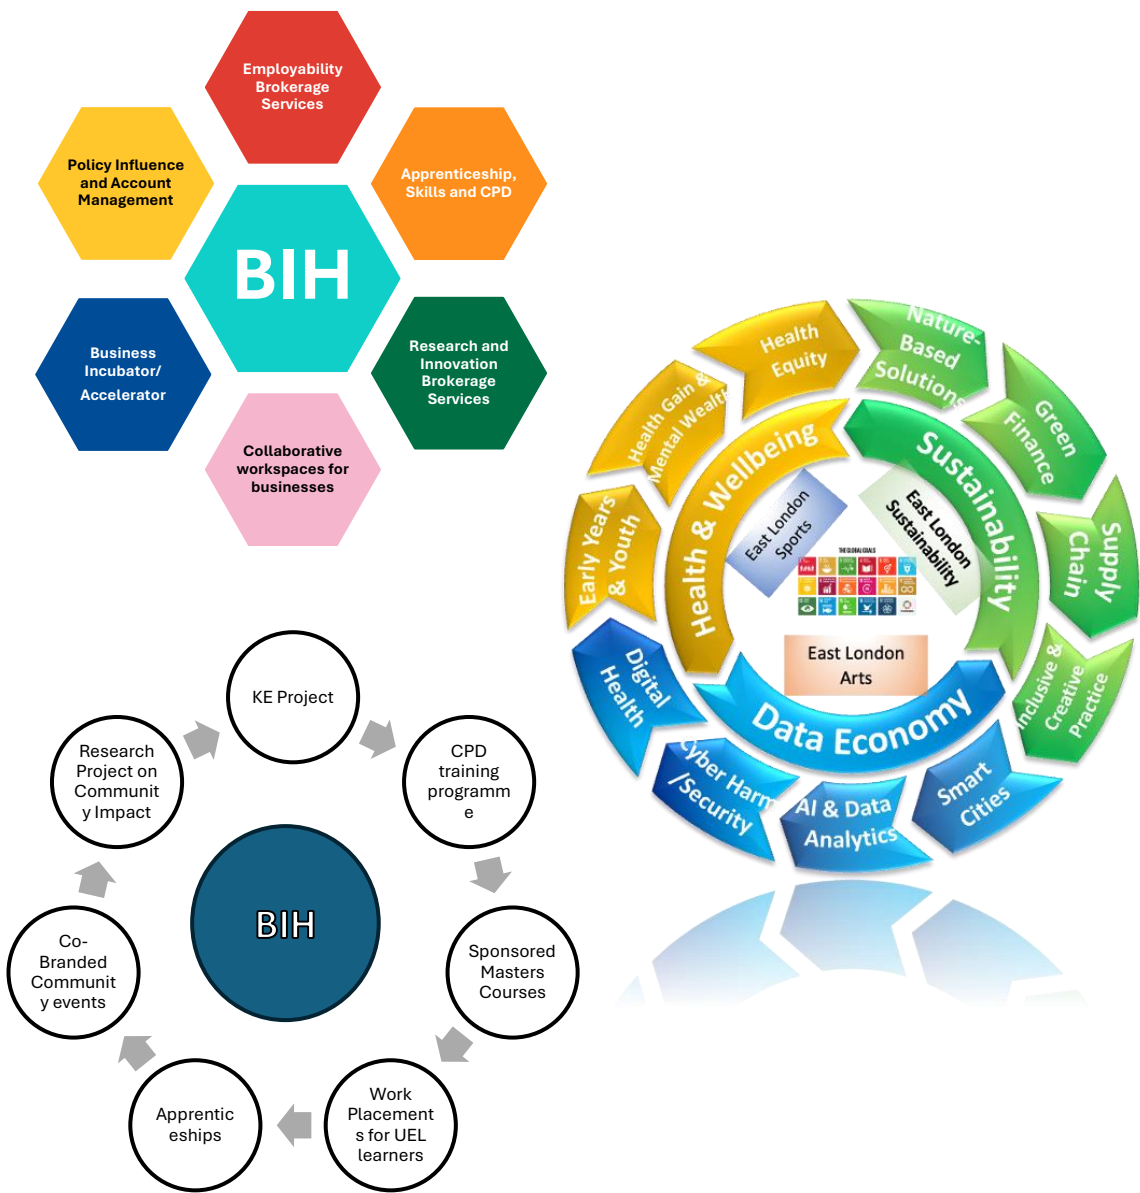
Employability Brokerage Services

Policy Influence and Account Management

Apprenticeship, Skills and CPD

BIH

Business Incubator/ Accelerator

Research and Innovation Brokerage Services

Collaborative workspaces for businesses

Health Equity

Nature-Based Solutions

Health Gain & Mental Wealth

Green Finance

Early Years & Youth

Health & Wellbeing

Sustainability

Supply Chain

East London Sports

East London Sustainability

THE GLOBAL GOALS

East London Arts

Digital Health

Inclusive & Creative Practice

Data Economy

Cyber Harm /Security

AI & Data Analytics

Smart Cities

KE Project

Research Project on Community Impact

CPD training programme

BIH

Co-Branded Community events

Sponsored Masters Courses

Apprenticeships

Work Placements for UEL learners